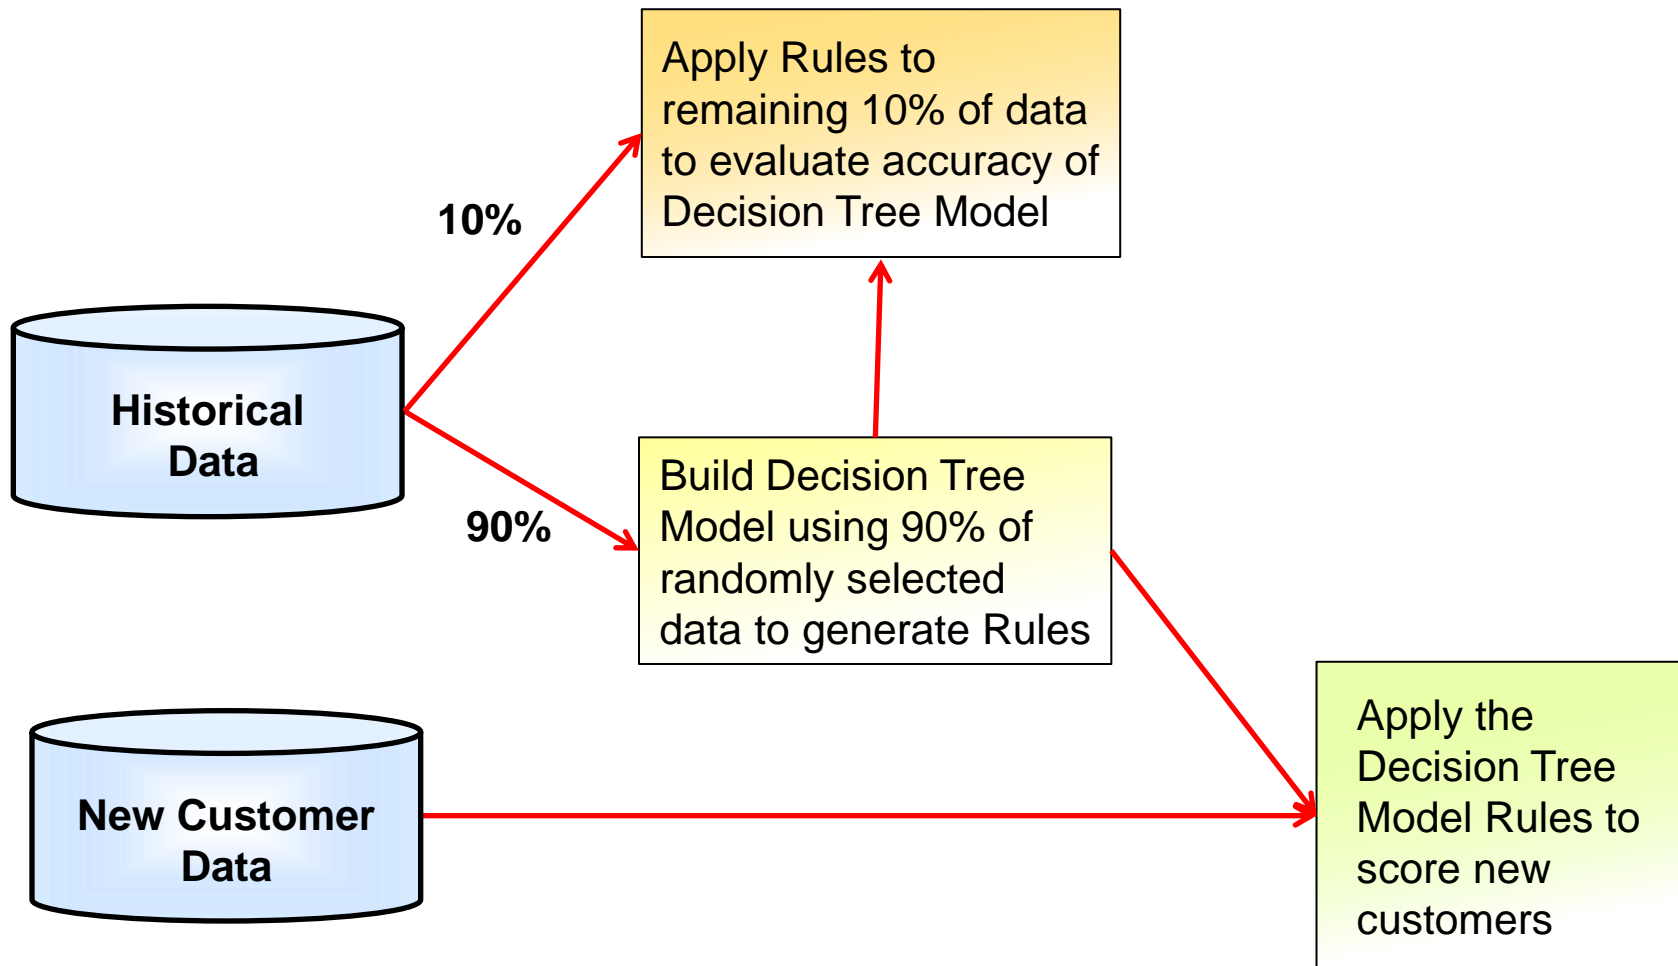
Apply Rules to remaining 10% of data to evaluate accuracy of Decision Tree Model

10%

Historical Data

90%

Build Decision Tree Model using 90% of randomly selected data to generate Rules

New Customer Data

Apply the Decision Tree Model Rules to score new customers